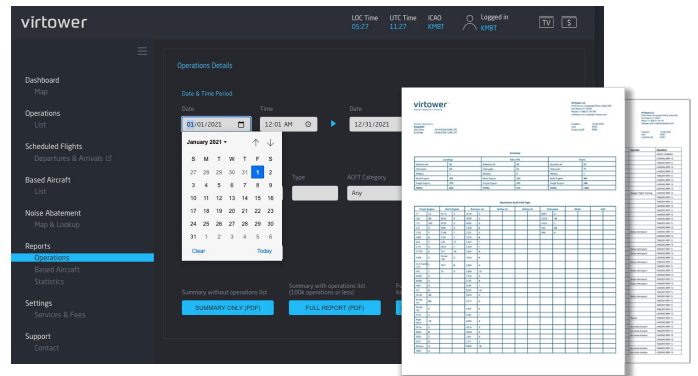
virtower

LOC Time 05:27 UTC Time 11:27 ICAO KMBT Logged in KMBT TV $

Dashboard
Map

Operations
List

Scheduled Flights
Departures & Arrivals

Based Aircraft
List

Noise Abatement
Map & Lookup

Reports
Operations
Based Aircraft
Statistics

Settings
Services & Fees

Support
Contact

Operations Details

Date & Time Period

Date
01/01/2021

Time
12:01 AM

Date
12/31/2021

January 2021

| S | M | T | W | T | F | S |
|---|---|---|---|---|---|---|
| 27 | 28 | 29 | 30 | 31 | 1 | 2 |
| 3 | 4 | 5 | 6 | 7 | 8 | 9 |
| 10 | 11 | 12 | 13 | 14 | 15 | 16 |
| 17 | 18 | 19 | 20 | 21 | 22 | 23 |
| 24 | 25 | 26 | 27 | 28 | 29 | 30 |
| 31 | 1 | 2 | 3 | 4 | 5 | 6 |

Clear Today

Type

ACFT Category
Any

Summary without operations list
SUMMARY ONLY (PDF)

Summary with operations list (100k operations or less)
FULL REPORT (PDF)

virtower

Summary

Operations by Aircraft Type

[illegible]